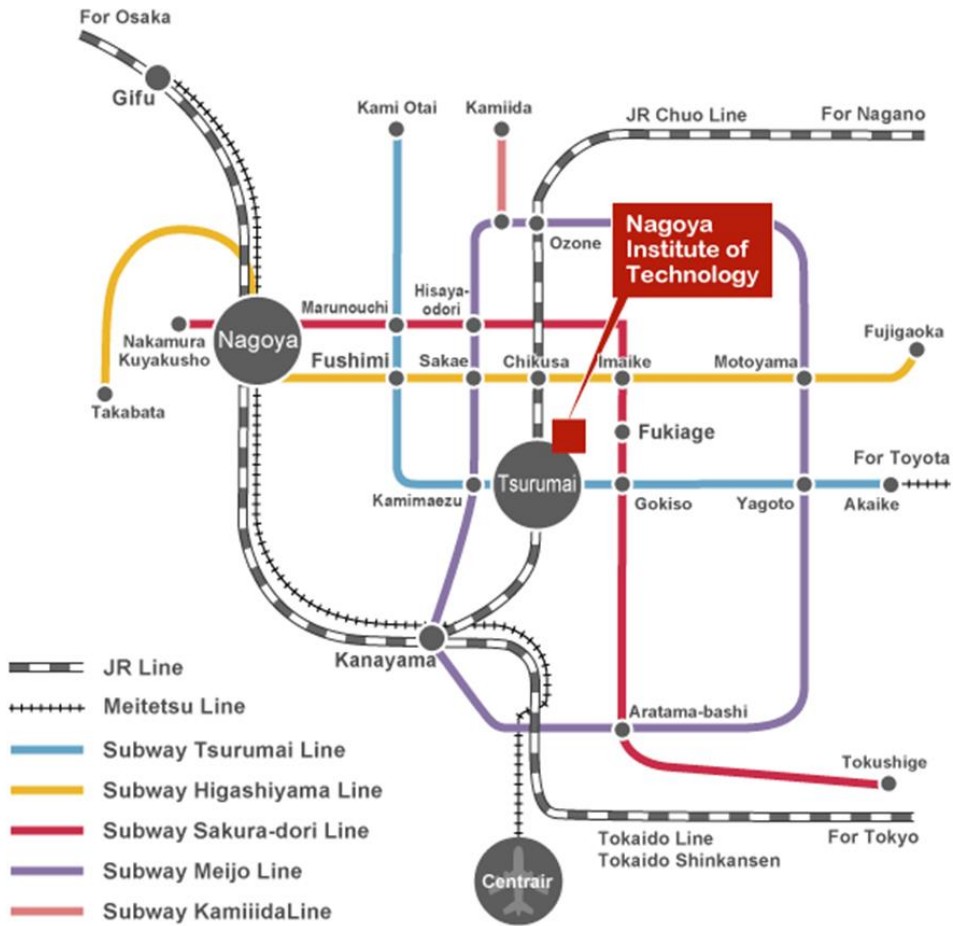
For Osaka

Gifu

Kami Otai

Kamiida

JR Chuo Line

For Nagano

Ozone

Nagoya Institute of Technology

Marunouchi

Hisaya-odori

Nakamura Kuyakusho

Nagoya

Fujigaoka

Fushimi

Sakae

Chikusa

Imaike

Motoyama

Takabata

Fukiage

For Toyota

Tsurumai

Kamimaezu

Gokiso

Yagoto

Akaike

Kanayama

Aratama-bashi

Tokushige

Tokaido Line
Tokaido Shinkansen

For Tokyo

Centrair

JR Line

Meitetsu Line

Subway Tsurumai Line

Subway Higashiyama Line

Subway Sakura-dori Line

Subway Meijo Line

Subway KamiiidaLine